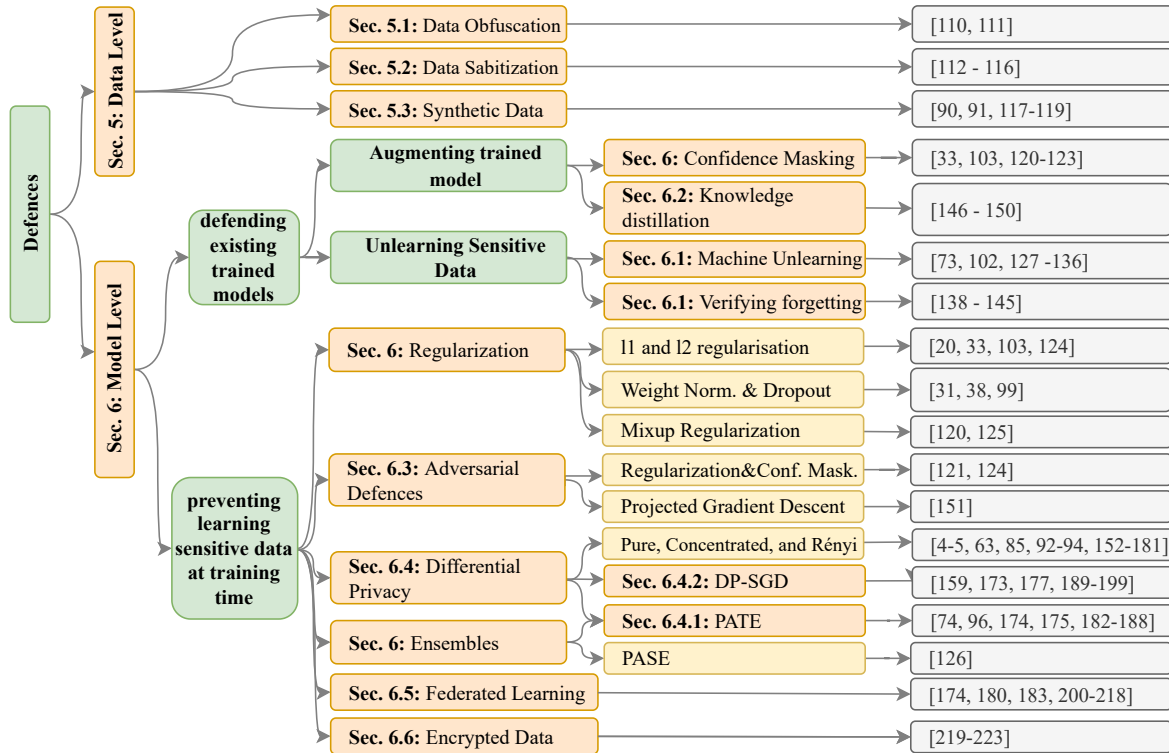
Defences

Sec. 5: Data Level

Sec. 5.1: Data Obfuscation

[110, 111]

Sec. 5.2: Data Sabitization

[112 - 116]

Sec. 5.3: Synthetic Data

[90, 91, 117-119]

Sec. 6: Model Level

defending existing trained models

Augmenting trained model

Sec. 6: Confidence Masking

[33, 103, 120-123]

Sec. 6.2: Knowledge distillation

[146 - 150]

Unlearning Sensitive Data

Sec. 6.1: Machine Unlearning

[73, 102, 127 -136]

Sec. 6.1: Verifying forgetting

[138 - 145]

preventing learning sensitive data at training time

Sec. 6: Regularization

l1 and l2 regularisation

[20, 33, 103, 124]

Weight Norm. & Dropout

[31, 38, 99]

Mixup Regularization

[120, 125]

Sec. 6.3: Adversarial Defences

Regularization&Conf. Mask.

[121, 124]

Projected Gradient Descent

[151]

Sec. 6.4: Differential Privacy

Pure, Concentrated, and Rényi

[4-5, 63, 85, 92-94, 152-181]

Sec. 6.4.2: DP-SGD

[159, 173, 177, 189-199]

Sec. 6.4.1: PATE

[74, 96, 174, 175, 182-188]

Sec. 6: Ensembles

PASE

[126]

Sec. 6.5: Federated Learning

[174, 180, 183, 200-218]

Sec. 6.6: Encrypted Data

[219-223]